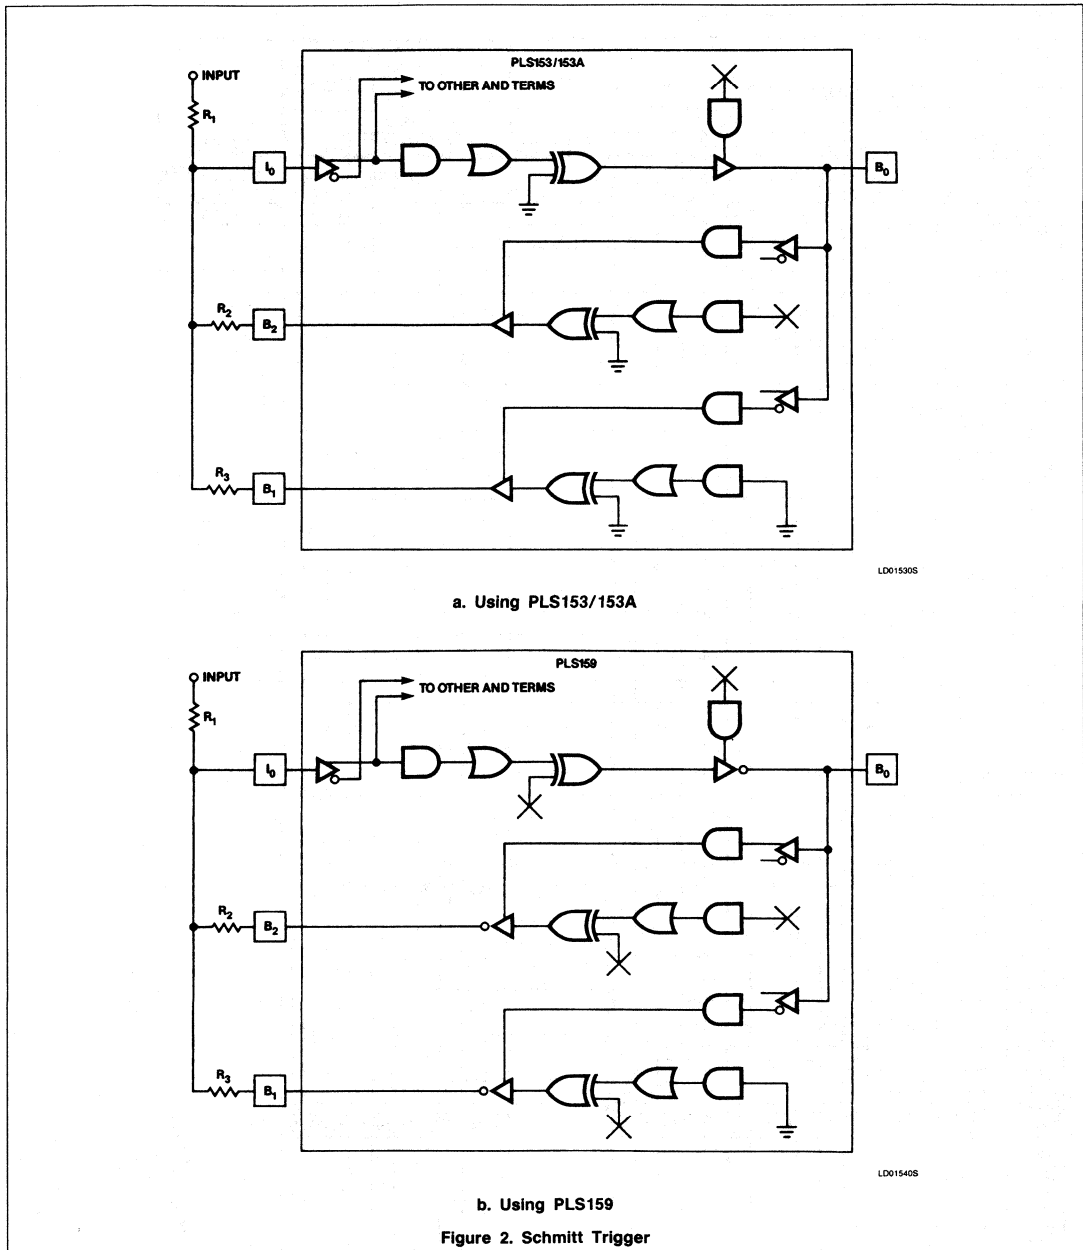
PLS153/153A

INPUT

TO OTHER AND TERMS

$R_1$

$I_0$

$B_0$

$R_2$

$B_2$

$R_3$

$B_1$

LD01530S

a. Using PLS153/153A

PLS159

INPUT

TO OTHER AND TERMS

$R_1$

$I_0$

$B_0$

$R_2$

$B_2$

$R_3$

$B_1$

LD01540S

b. Using PLS159

Figure 2. Schmitt Trigger